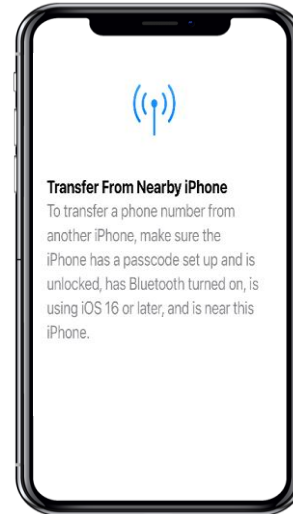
Transfer From Nearby iPhone

To transfer a phone number from another iPhone, make sure the iPhone has a passcode set up and is unlocked, has Bluetooth turned on, is using iOS 16 or later, and is near this iPhone.